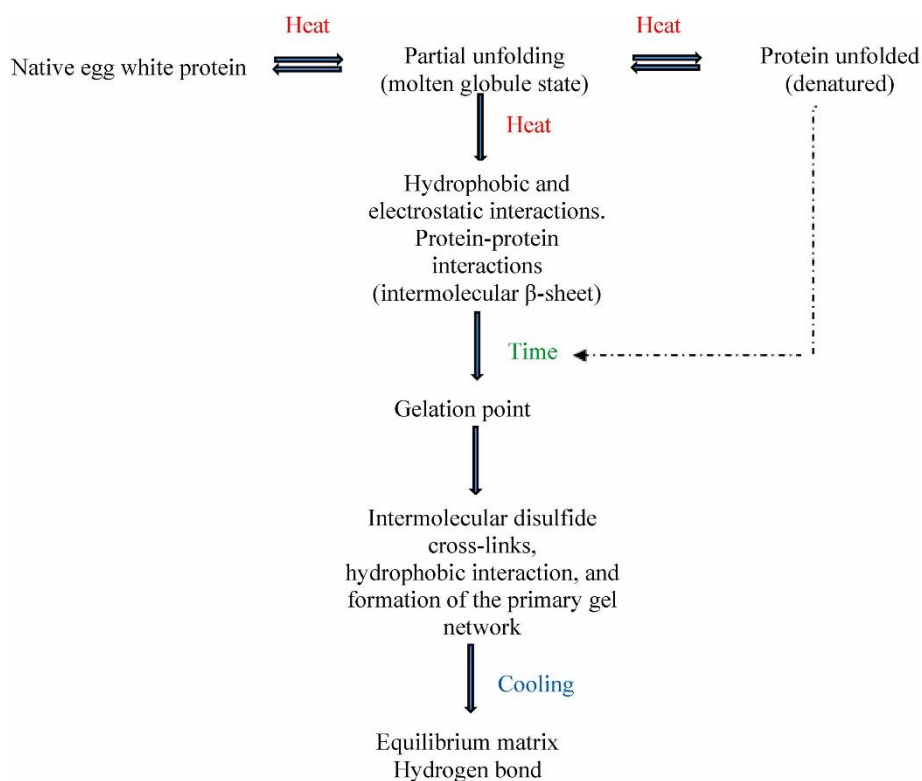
Heat

Heat

Native egg white protein

Partial unfolding (molten globule state)

Protein unfolded (denatured)

Heat

Hydrophobic and electrostatic interactions. Protein-protein interactions (intermolecular β-sheet)

Time

Gelation point

Intermolecular disulfide cross-links, hydrophobic interaction, and formation of the primary gel network

Cooling

Equilibrium matrix Hydrogen bond